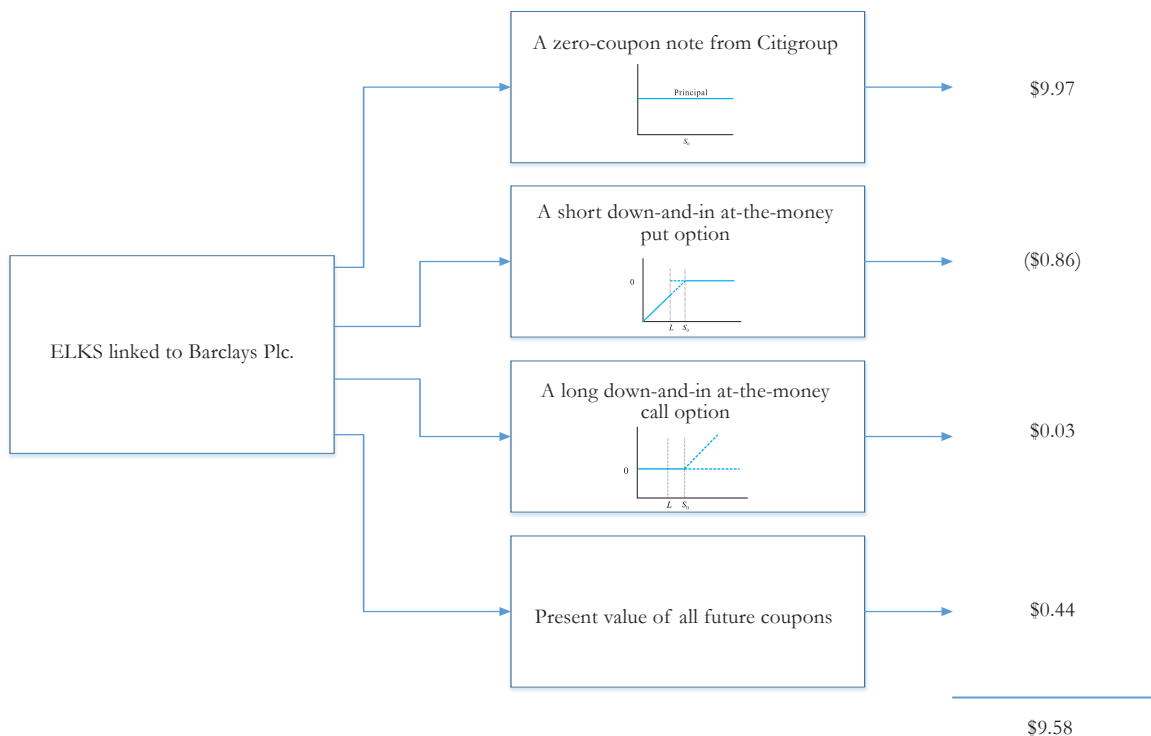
ELKS linked to Barclays Plc.

A zero-coupon note from Citigroup

Principal

$S_0$

$9.97

A short down-and-in at-the-money put option

0

$L$ $S_0$

($0.86)

A long down-and-in at-the-money call option

0

$L$ $S_0$

$0.03

Present value of all future coupons

$0.44

$9.58